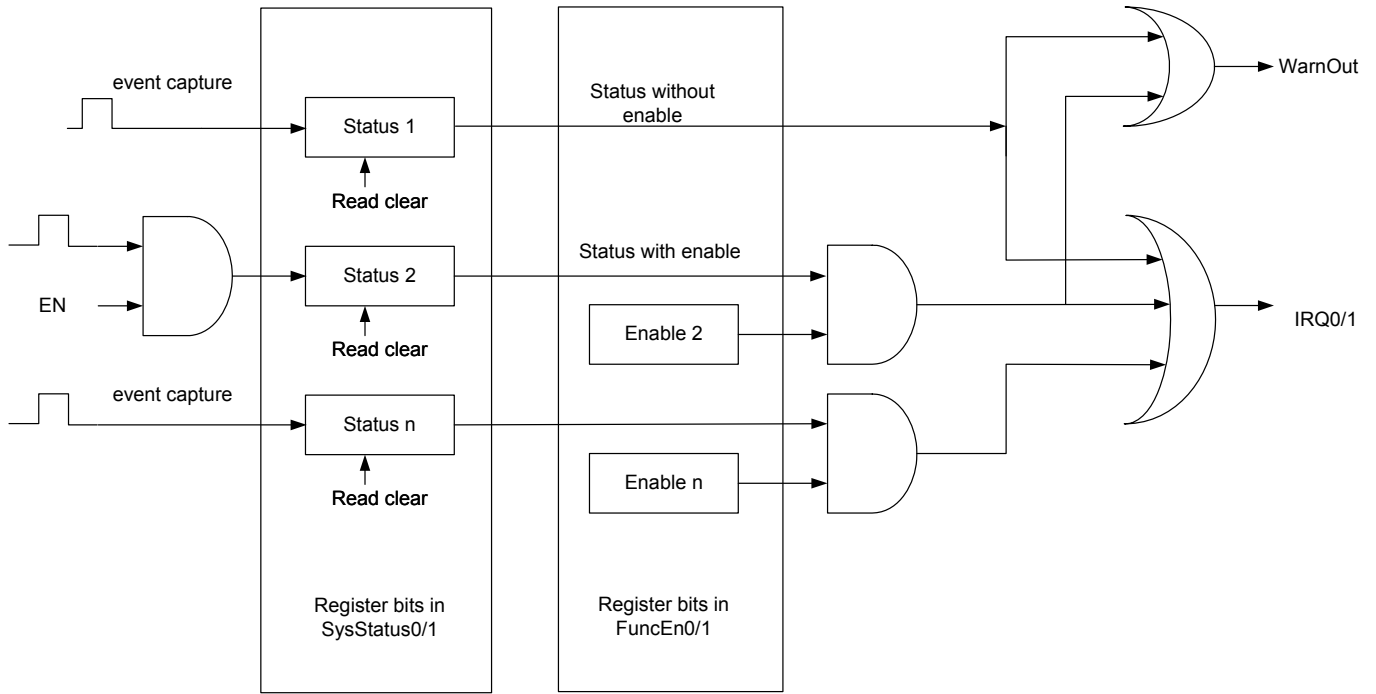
event capture

Status 1

Read clear

Status without enable

WarnOut

EN

Status 2

Read clear

Status with enable

Enable 2

IRQ0/1

event capture

Status n

Read clear

Enable n

Register bits in SysStatus0/1

Register bits in FuncEn0/1